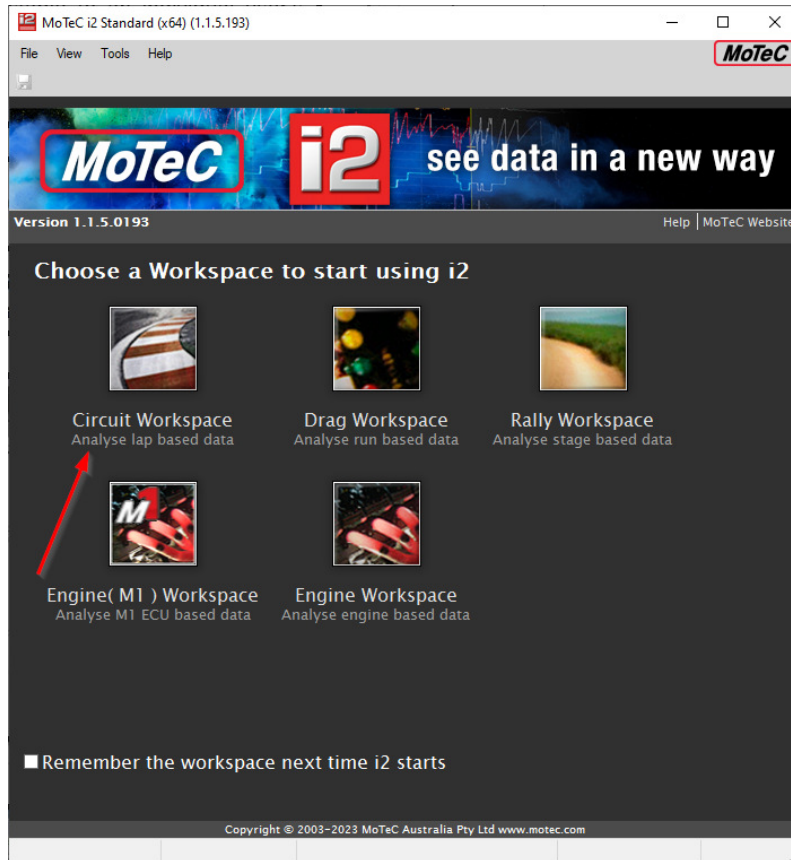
MoTeC i2 Standard (x64) (1.1.5.193)

File View Tools Help

MoTeC

MoTeC i2 see data in a new way

Version 1.1.5.0193

Help | MoTeC Website

Choose a Workspace to start using i2

Circuit Workspace
Analyse lap based data

Drag Workspace
Analyse run based data

Rally Workspace
Analyse stage based data

M1

Engine( M1 ) Workspace
Analyse M1 ECU based data

Engine Workspace
Analyse engine based data

Remember the workspace next time i2 starts

Copyright © 2003-2023 MoTeC Australia Pty Ltd www.motec.com